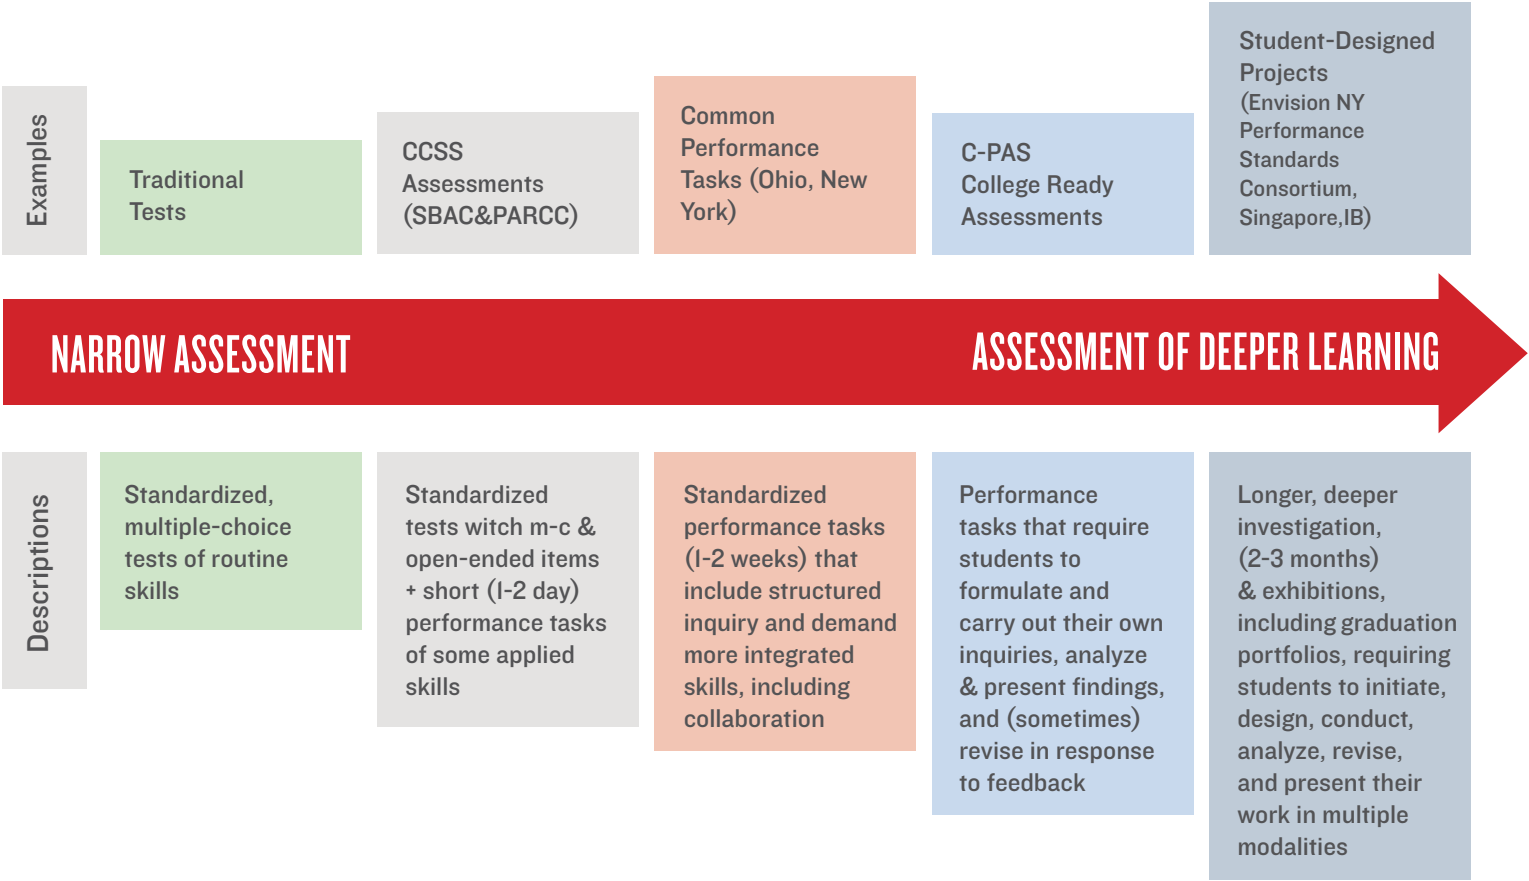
Examples

Traditional Tests

CCSS Assessments (SBAC&PARCC)

Common Performance Tasks (Ohio, New York)

C-PAS College Ready Assessments

Student-Designed Projects (Envision NY Performance Standards Consortium, Singapore,IB)

NARROW ASSESSMENT

ASSESSMENT OF DEEPER LEARNING

Descriptions

Standardized, multiple-choice tests of routine skills

Standardized tests witch m-c & open-ended items + short (l-2 day) performance tasks of some applied skills

Standardized performance tasks (l-2 weeks) that include structured inquiry and demand more integrated skills, including collaboration

Performance tasks that require students to formulate and carry out their own inquiries, analyze & present findings, and (sometimes) revise in response to feedback

Longer, deeper investigation, (2-3 months) & exhibitions, including graduation portfolios, requiring students to initiate, design, conduct, analyze, revise, and present their work in multiple modalities